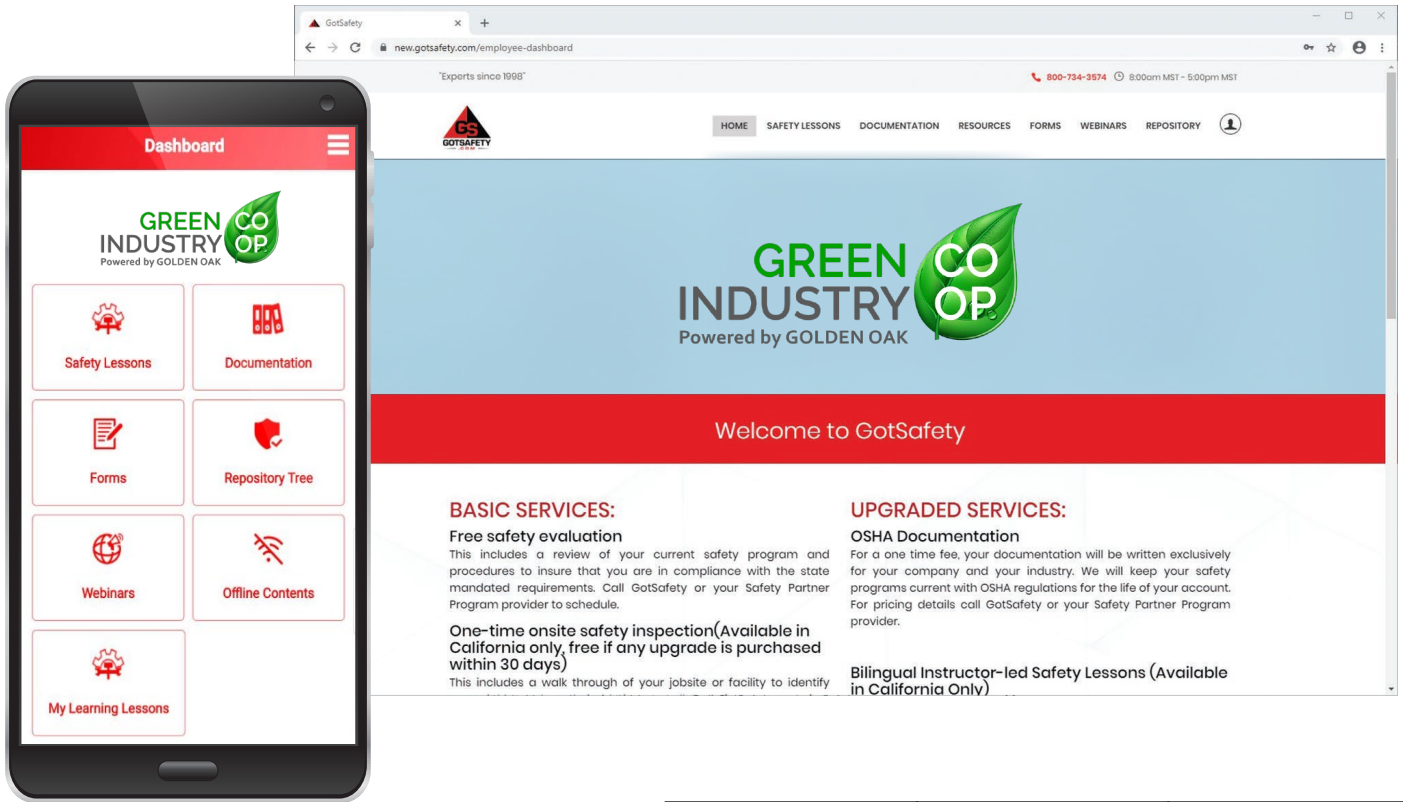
Dashboard

GREEN INDUSTRY CO OP
Powered by GOLDEN OAK

Safety Lessons
Documentation
Forms
Repository Tree
Webinars
Offline Contents
My Learning Lessons

GotSafety
new.gotsafety.com/employee-dashboard

"Experts since 1998"
800-734-3574 8:00am MST - 5:00pm MST

GS GOTSAFETY .COM
HOME SAFETY LESSONS DOCUMENTATION RESOURCES FORMS WEBINARS REPOSITORY

GREEN INDUSTRY CO OP
Powered by GOLDEN OAK

Welcome to GotSafety

BASIC SERVICES:

Free safety evaluation
This includes a review of your current safety program and procedures to insure that you are in compliance with the state mandated requirements. Call GotSafety or your Safety Partner Program provider to schedule.

One-time onsite safety inspection(Available in California only, free if any upgrade is purchased within 30 days)
This includes a walk through of your jobsite or facility to identify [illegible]

UPGRADED SERVICES:

OSHA Documentation
For a one time fee, your documentation will be written exclusively for your company and your industry. We will keep your safety programs current with OSHA regulations for the life of your account. For pricing details call GotSafety or your Safety Partner Program provider.

Bilingual Instructor-led Safety Lessons (Available in California Only)